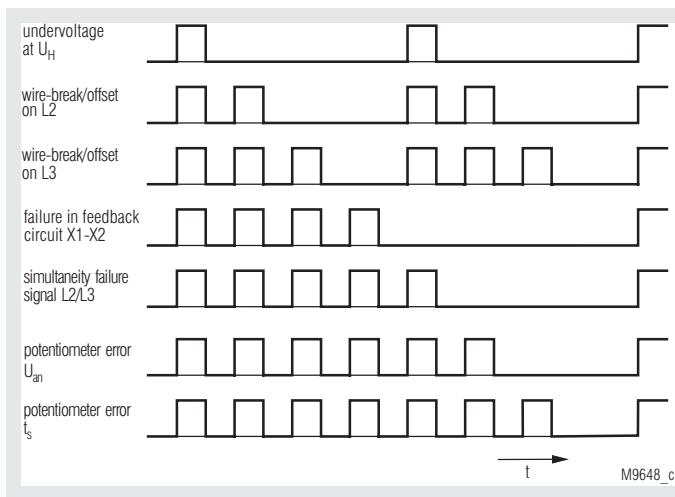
undervoltage at $U_H$

wire-break/offset on L2

wire-break/offset on L3

failure in feedback circuit X1-X2

simultaneity failure signal L2/L3

potentiometer error $U_{an}$

potentiometer error $t_s$

t

M9648_c